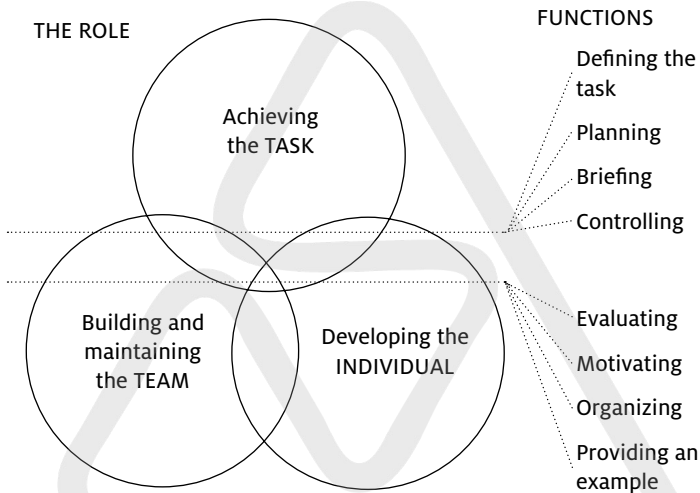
THE ROLE

FUNCTIONS

Achieving the TASK

Building and maintaining the TEAM

Developing the INDIVIDUAL

Defining the task

Planning

Briefing

Controlling

Evaluating

Motivating

Organizing

Providing an example